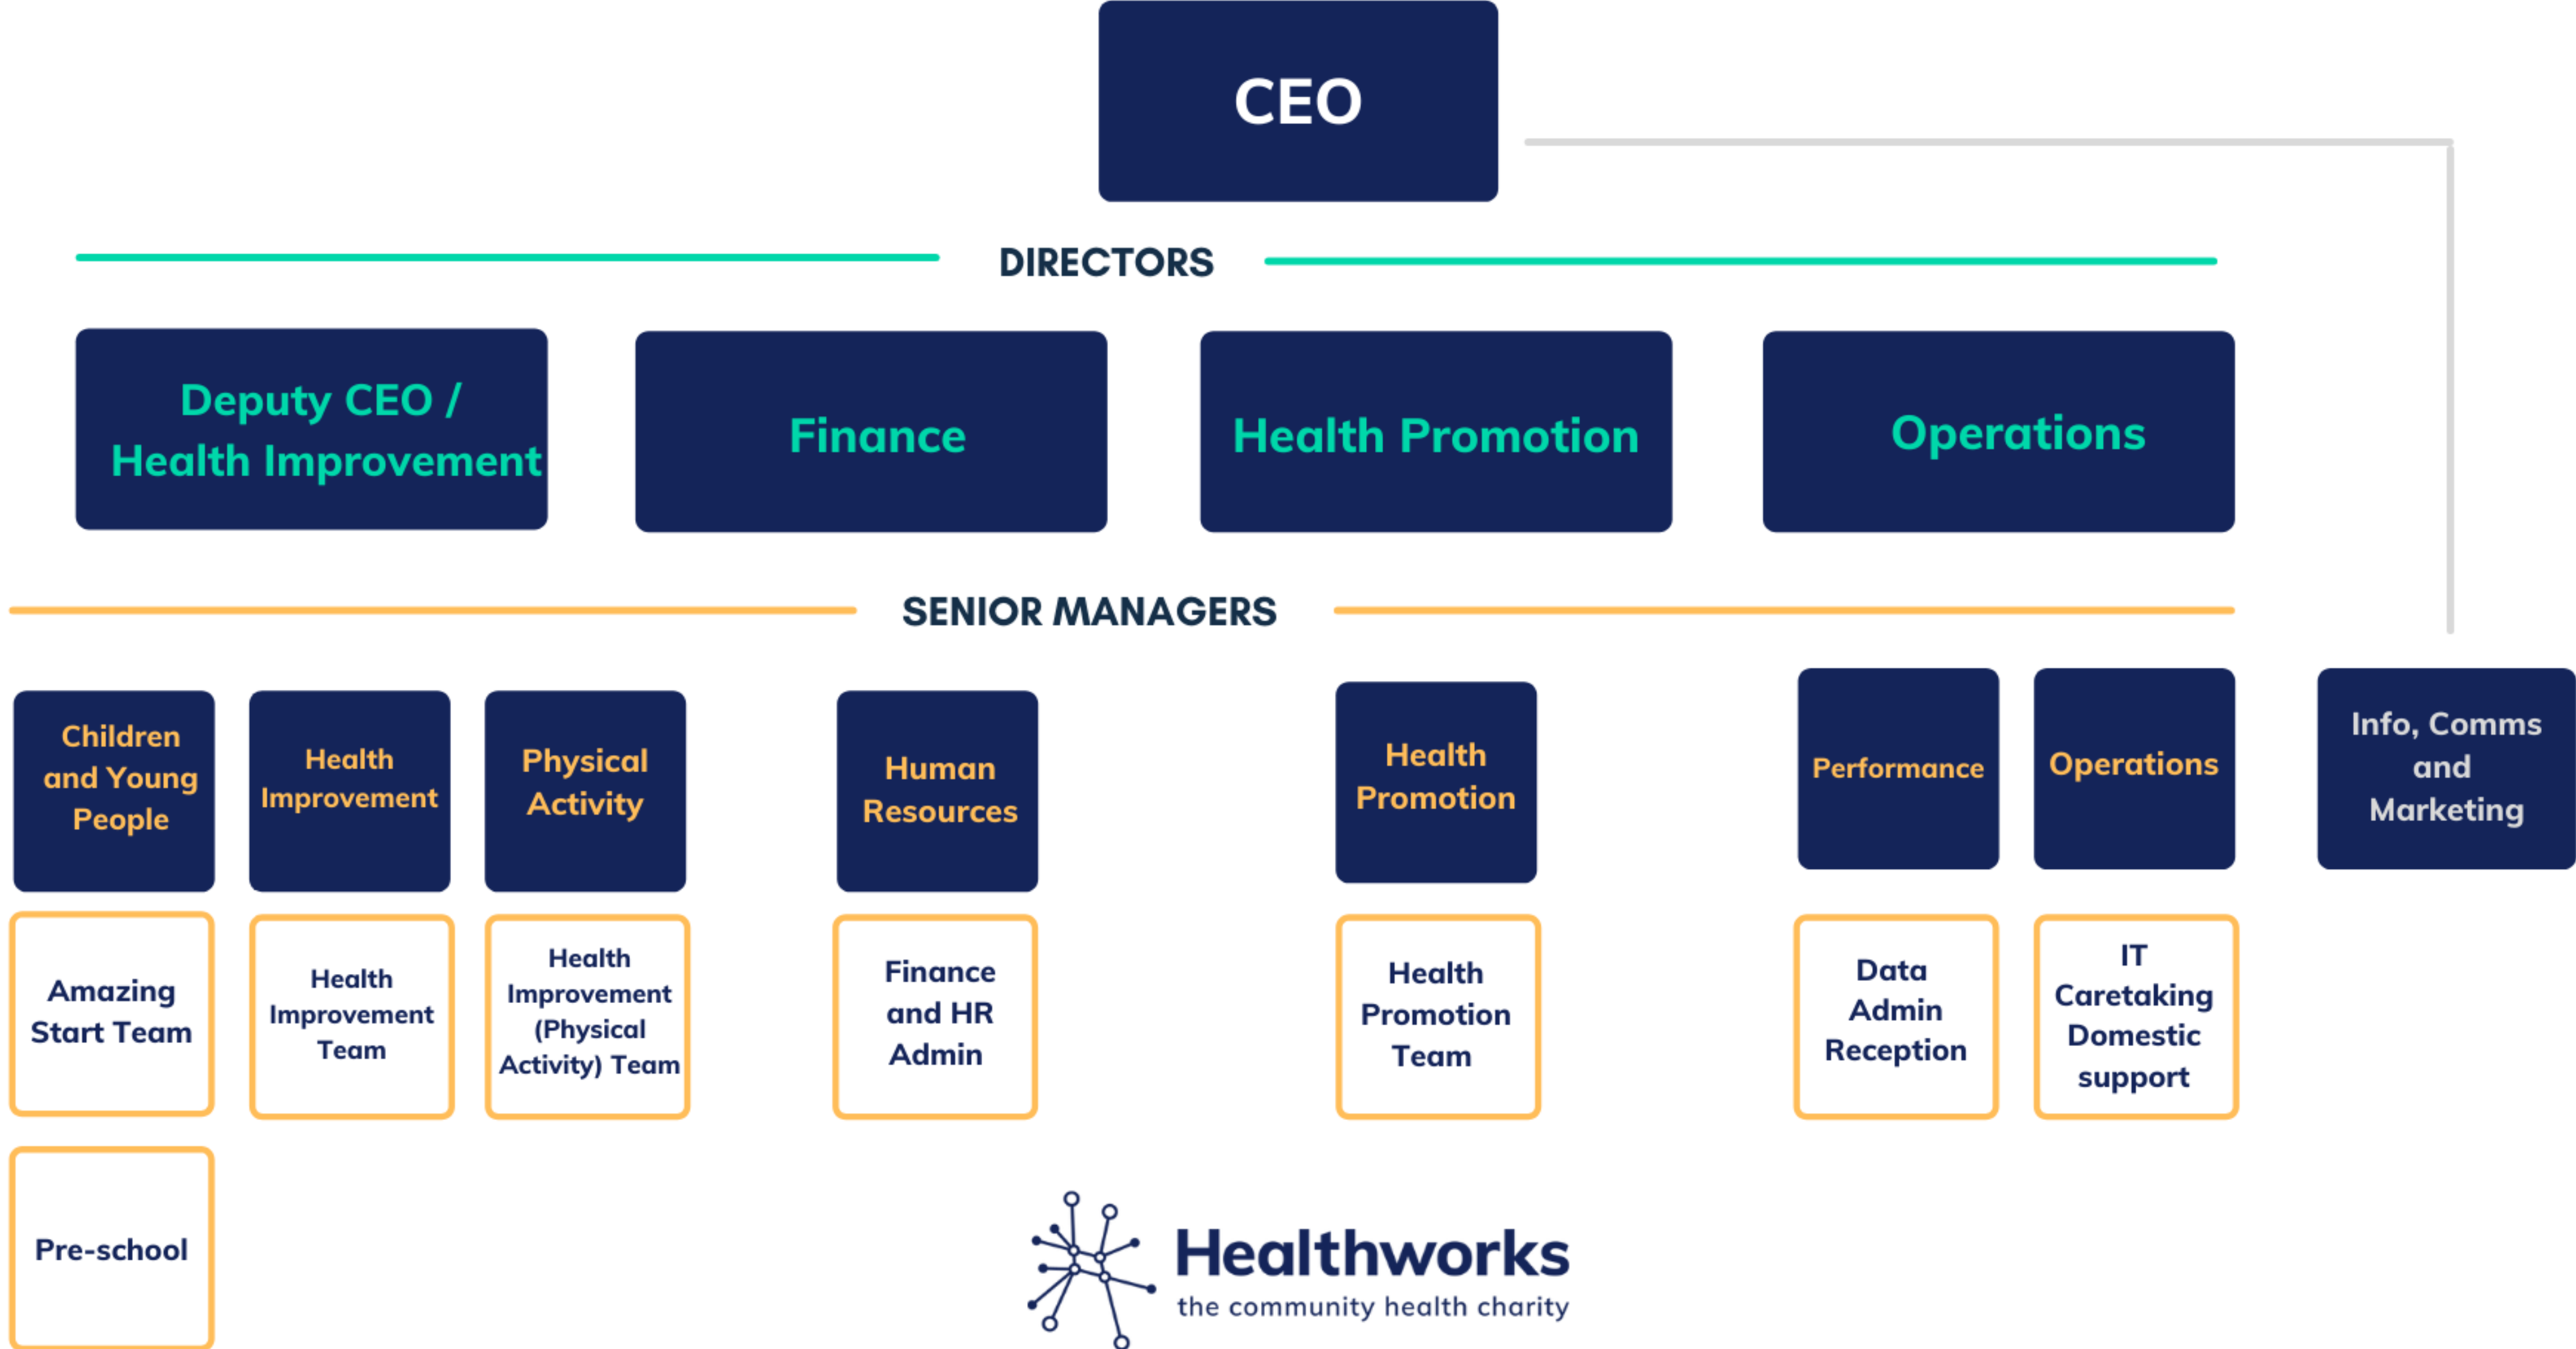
CEO

DIRECTORS

Deputy CEO / Health Improvement

Finance

Health Promotion

Operations

SENIOR MANAGERS

Children and Young People

Health Improvement

Physical Activity

Human Resources

Health Promotion

Performance

Operations

Info, Comms and Marketing

Amazing Start Team

Health Improvement Team

Health Improvement (Physical Activity) Team

Finance and HR Admin

Health Promotion Team

Data Admin Reception

IT Caretaking Domestic support

Pre-school

Healthworks
the community health charity